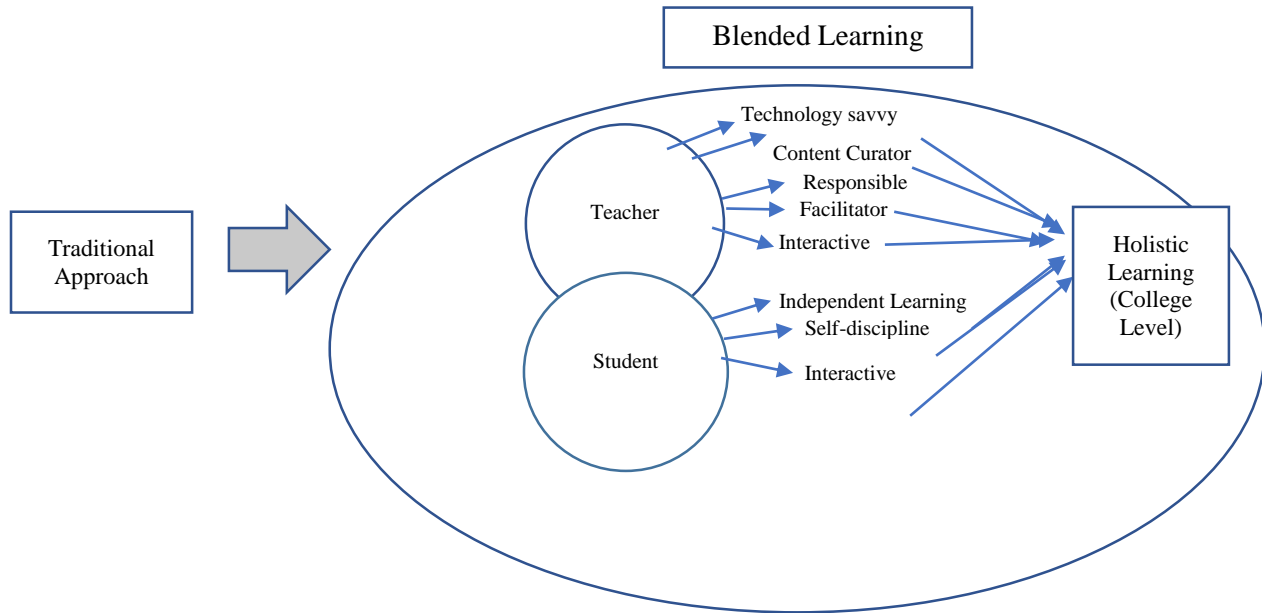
Blended Learning

Traditional Approach

Teacher

Technology savvy

Content Curator

Responsible

Facilitator

Interactive

Student

Independent Learning

Self-discipline

Interactive

Holistic Learning (College Level)